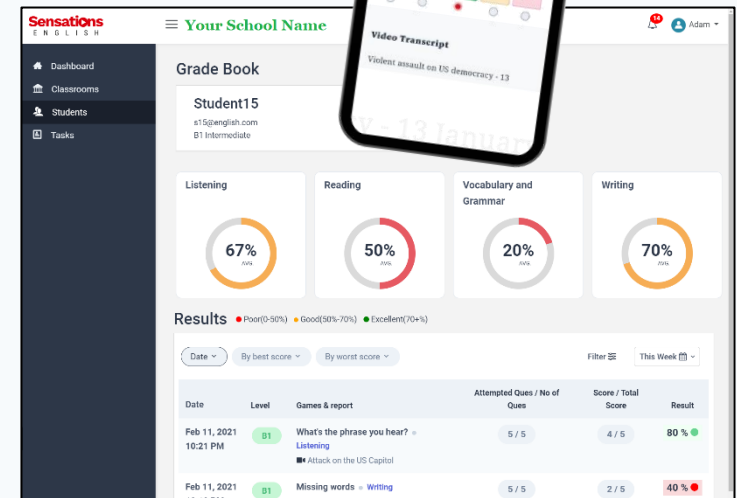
Sensations ENGLISH

Your School Name

14 Adam

Dashboard
Classrooms
Students
Tasks

Video Transcript
Violent assault on US democracy - 13

Grade Book

Student15
s15@english.com
B1 Intermediate

y - 13 January

Listening
67%
AVG

Reading
50%
AVG

Vocabulary and Grammar
20%
AVG

Writing
70%
AVG

Results Poor(0-50%) Good(50%-70%) Excellent(70+%)

Date By best score By worst score Filter This Week

| Date | Level | Games & report | Attempted Ques / No of Ques | Score / Total Score | Result |
|---|---|---|---|---|---|
| Feb 11, 2021 10:21 PM | B1 | What's the phrase you hear? Listening Attack on the US Capitol | 5 / 5 | 4 / 5 | 80 % |
| Feb 11, 2021 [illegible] | B1 | Missing words Writing | 5 / 5 | 2 / 5 | 40 % |